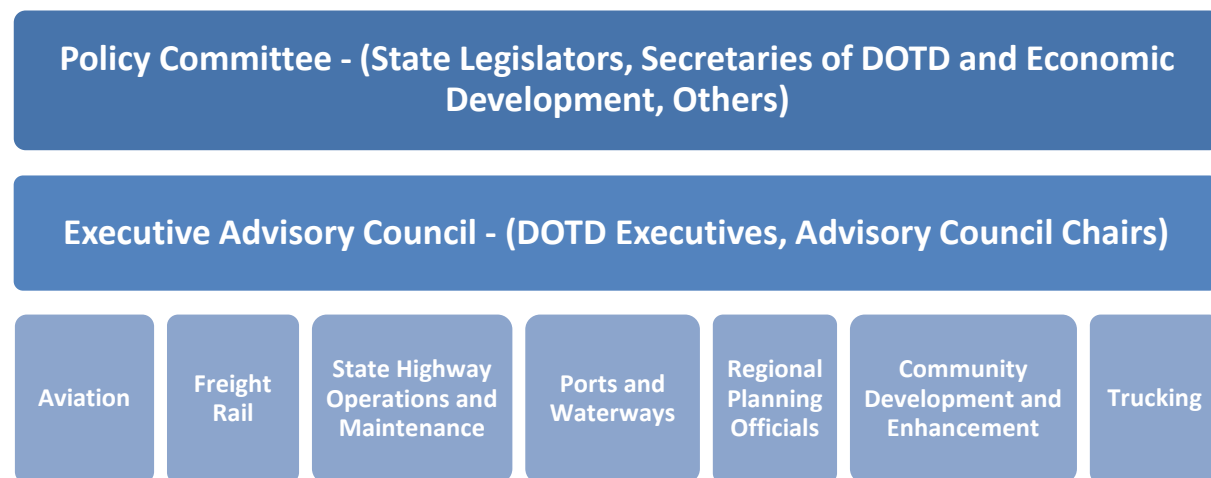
Policy Committee - (State Legislators, Secretaries of DOTD and Economic Development, Others)

Executive Advisory Council - (DOTD Executives, Advisory Council Chairs)

Aviation

Freight Rail

State Highway Operations and Maintenance

Ports and Waterways

Regional Planning Officials

Community Development and Enhancement

Trucking